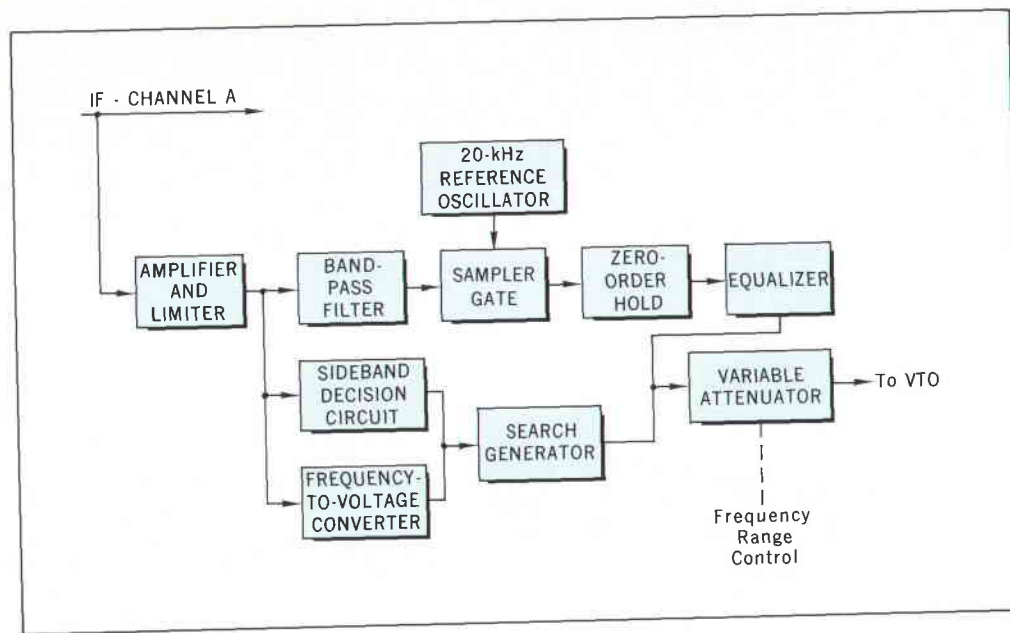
IF - CHANNEL A

20-kHz REFERENCE OSCILLATOR

AMPLIFIER AND LIMITER

BAND-PASS FILTER

SAMPLER GATE

ZERO-ORDER HOLD

EQUALIZER

SIDEBAND DECISION CIRCUIT

SEARCH GENERATOR

VARIABLE ATTENUATOR

To VTO

FREQUENCY-TO-VOLTAGE CONVERTER

Frequency Range Control